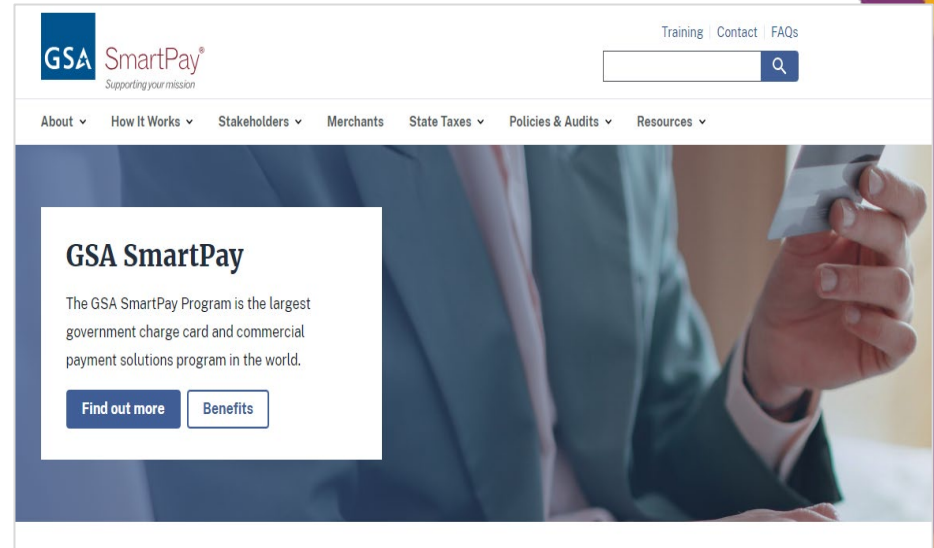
GSA SmartPay®
Supporting your mission

Training | Contact | FAQs

About ⌄ How It Works ⌄ Stakeholders ⌄ Merchants State Taxes ⌄ Policies & Audits ⌄ Resources ⌄

GSA SmartPay

The GSA SmartPay Program is the largest government charge card and commercial payment solutions program in the world.

Find out more Benefits